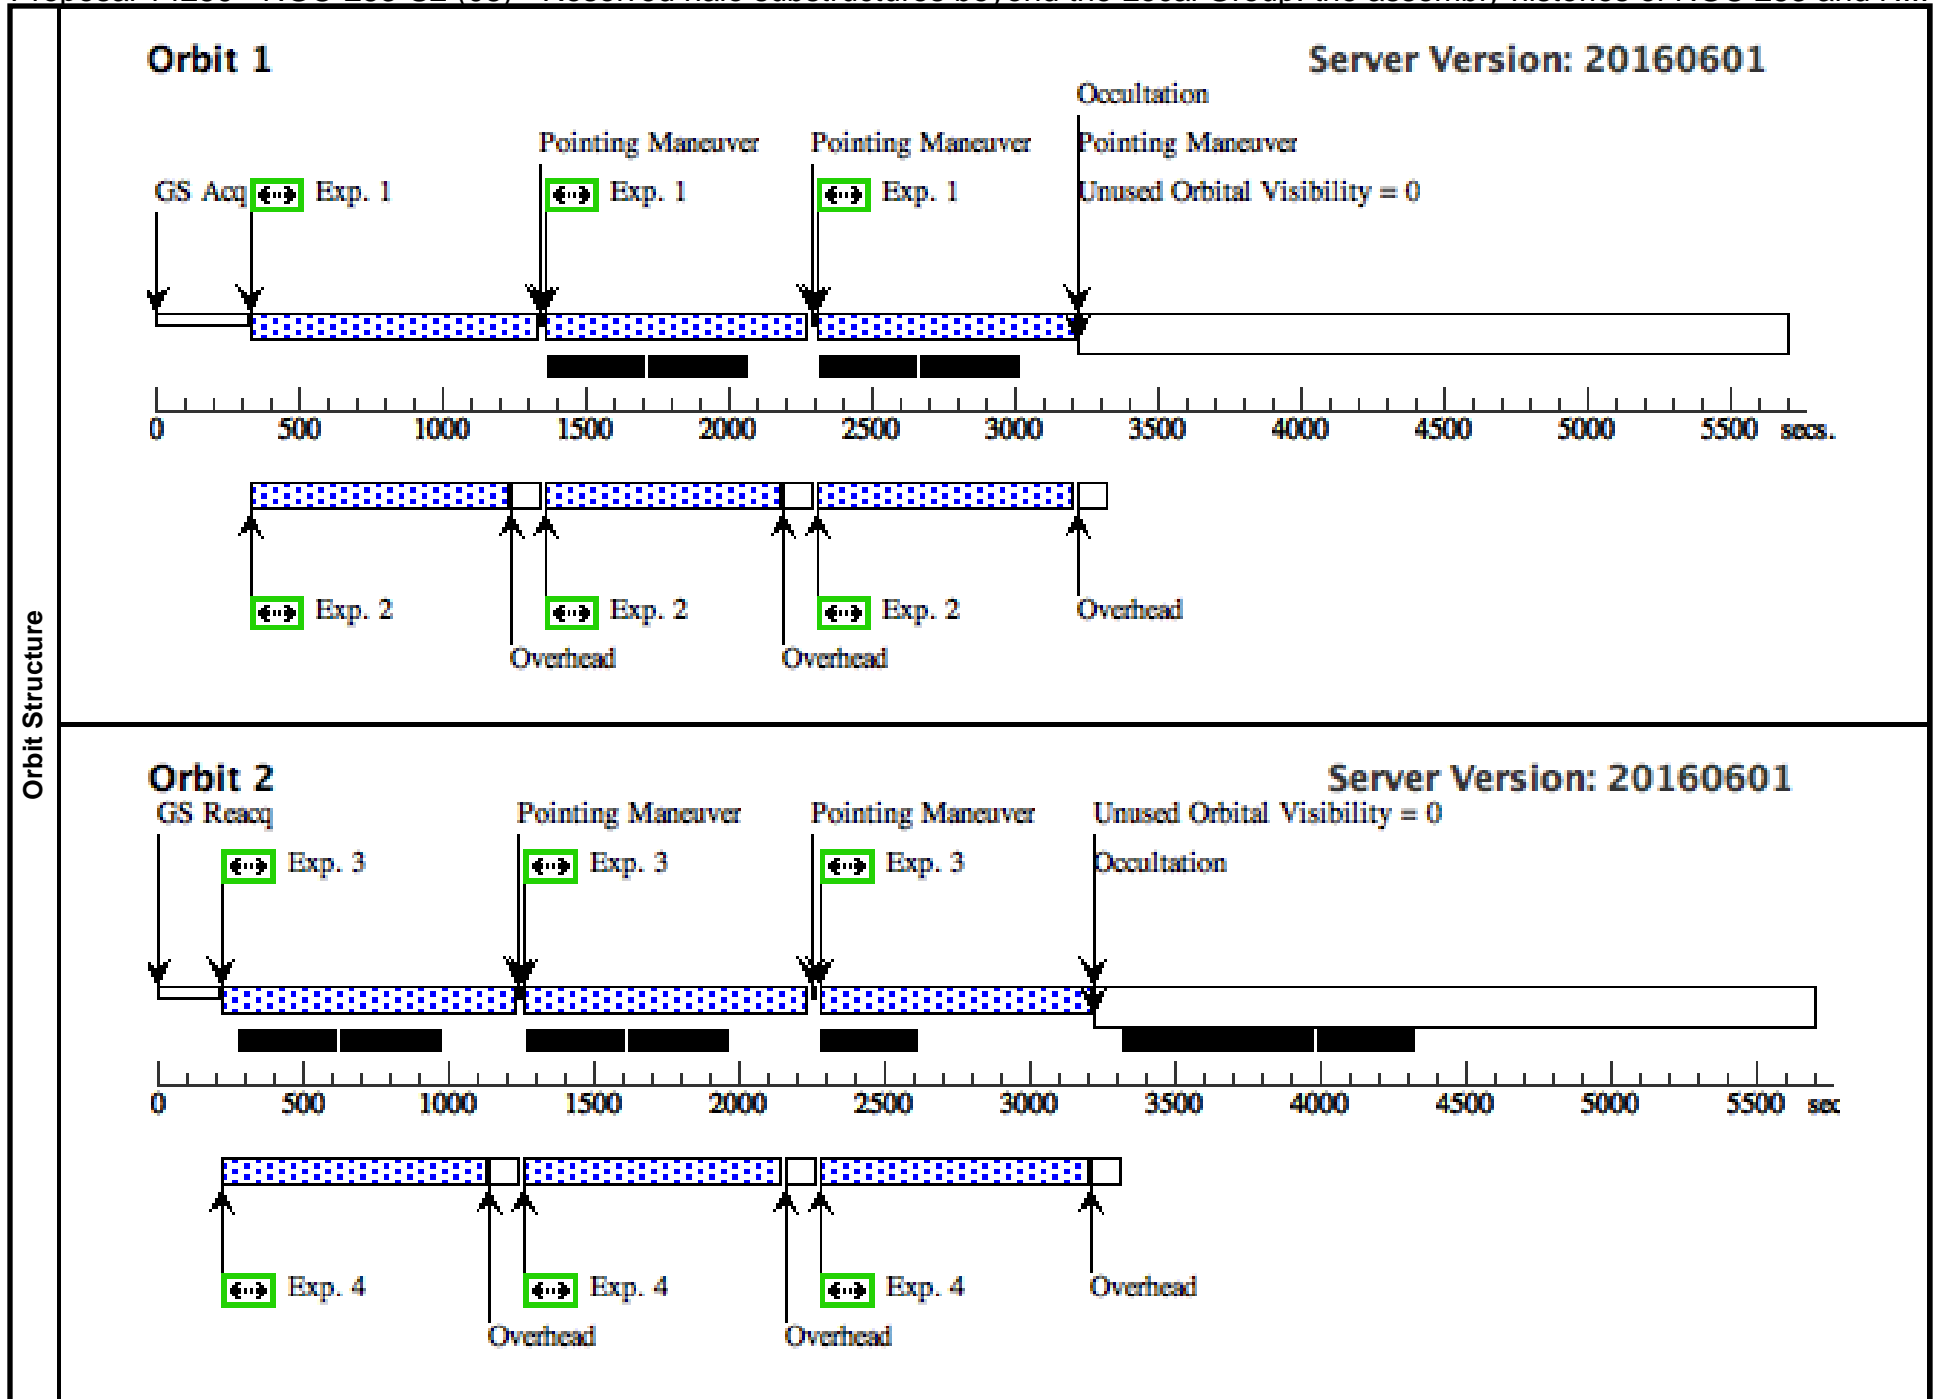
Proposal 14260 - NGC 253 S2 (06) - Resolved halo substructures beyond the Local Group: the accretion histories of NGC 253 and NGC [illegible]

Orbit Structure

Orbit 1

Server Version: 20160601

Occultation

Pointing Maneuver

Pointing Maneuver

Pointing Maneuver

GS Acq

Exp. 1

Exp. 1

Exp. 1

Unused Orbital Visibility = 0

0 500 1000 1500 2000 2500 3000 3500 4000 4500 5000 5500 secs.

Exp. 2

Exp. 2

Exp. 2

Overhead

Overhead

Overhead

Orbit 2

Server Version: 20160601

GS Reacq

Pointing Maneuver

Pointing Maneuver

Unused Orbital Visibility = 0

Exp. 3

Exp. 3

Exp. 3

Occultation

0 500 1000 1500 2000 2500 3000 3500 4000 4500 5000 5500 sec

Exp. 4

Exp. 4

Exp. 4

Overhead

Overhead

Overhead